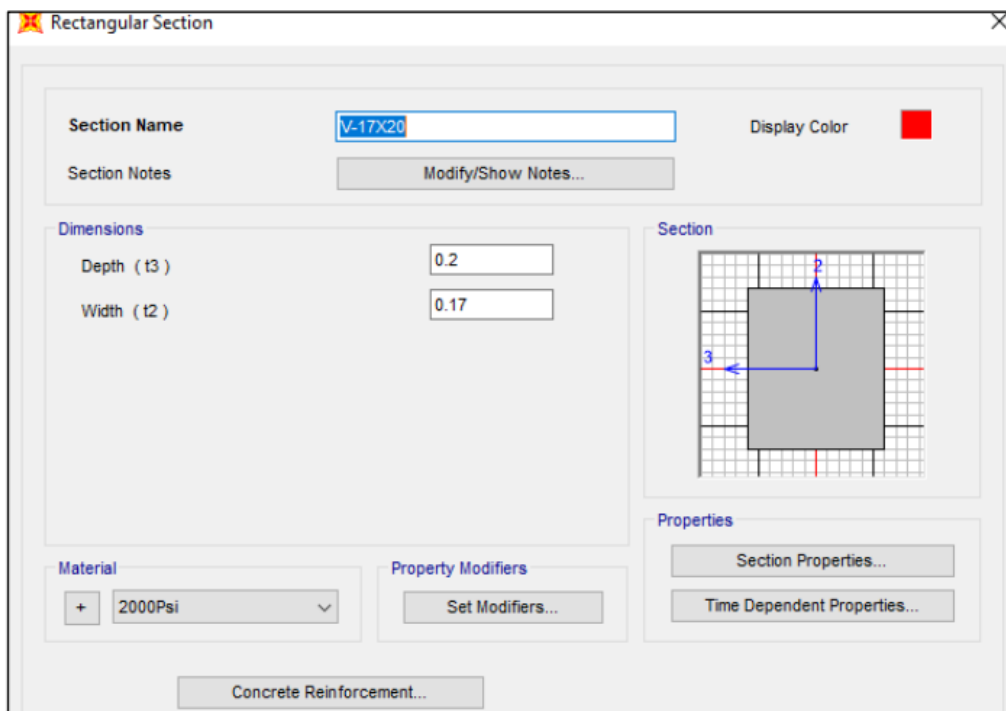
Rectangular Section

Section Name V-17X20 Display Color

Section Notes Modify/Show Notes...

Dimensions

Depth (t3) 0.2

Width (t2) 0.17

Section

2

3

Properties

Section Properties...

Time Dependent Properties...

Material

+ 2000Psi

Property Modifiers

Set Modifiers...

Concrete Reinforcement...